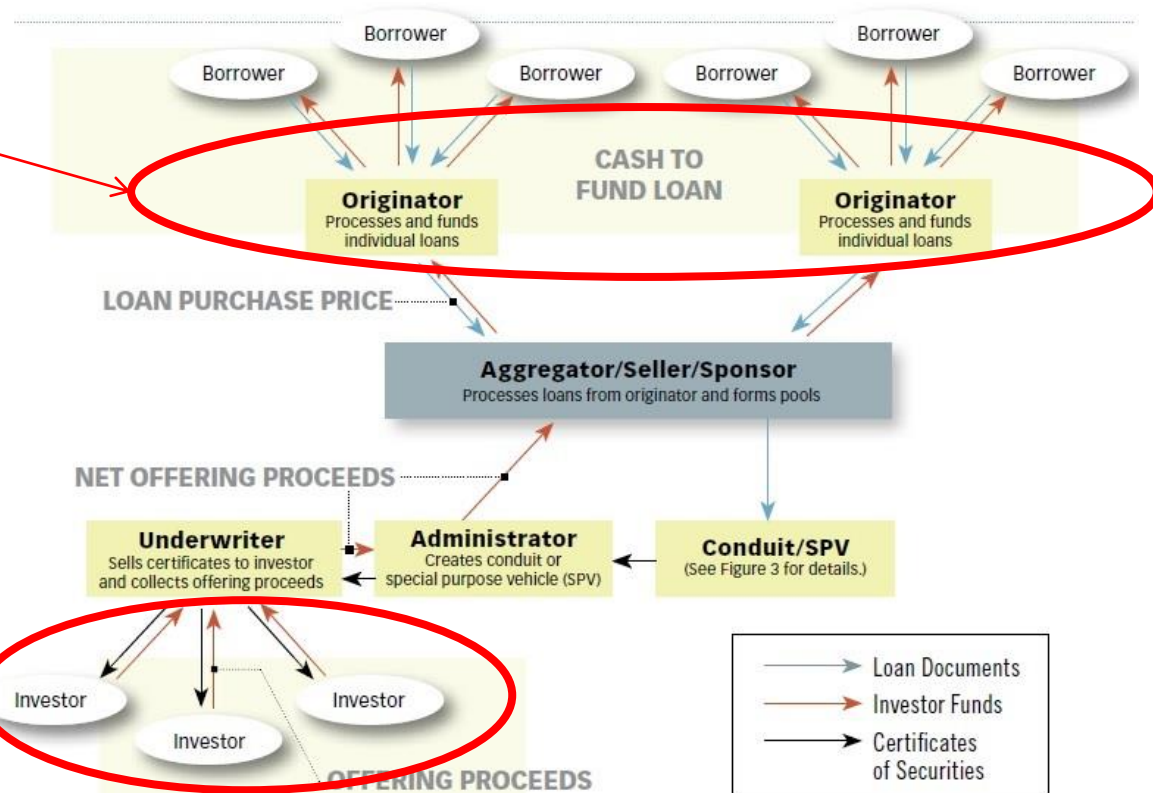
Borrower

Borrower

Borrower

Borrower

Borrower

Borrower

CASH TO FUND LOAN

Originator
Processes and funds individual loans

Originator
Processes and funds individual loans

LOAN PURCHASE PRICE

Aggregator/Seller/Sponsor
Processes loans from originator and forms pools

NET OFFERING PROCEEDS

Underwriter
Sells certificates to investor and collects offering proceeds

Administrator
Creates conduit or special purpose vehicle (SPV)

Conduit/SPV
(See Figure 3 for details.)

Investor

Investor

Investor

OFFERING PROCEEDS

Loan Documents
Investor Funds
Certificates of Securities